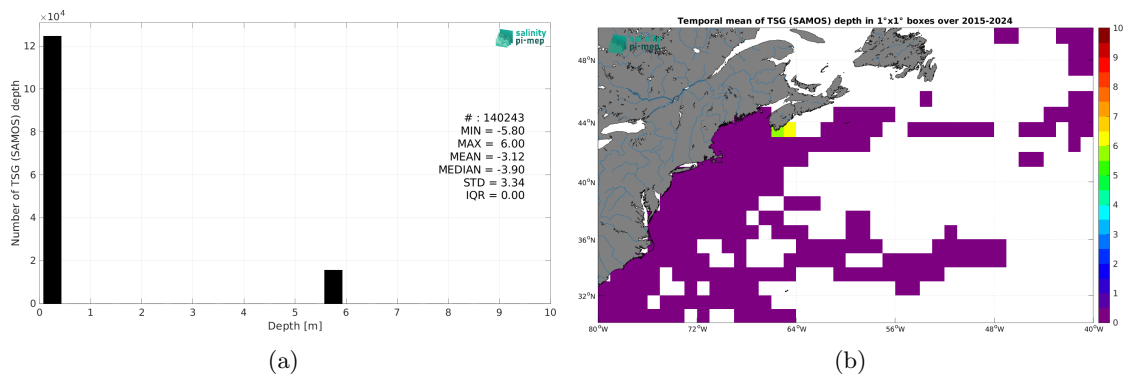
$\times10^4$

12
10
8
6
4
2
0

Number of TSG (SAMOS) depth

salinity pi-mep

# : 140243
MIN = -5.80
MAX = 6.00
MEAN = -3.12
MEDIAN = -3.90
STD = 3.34
IQR = 0.00

0 1 2 3 4 5 6 7 8 9 10

Depth [m]

(a)

Temporal mean of TSG (SAMOS) depth in 1°x1° boxes over 2015-2024

salinity pi-mep

48°N
44°N
40°N
36°N
32°N

80°W 72°W 64°W 56°W 48°W 40°W

10
9
8
7
6
5
4
3
2
1
0

(b)